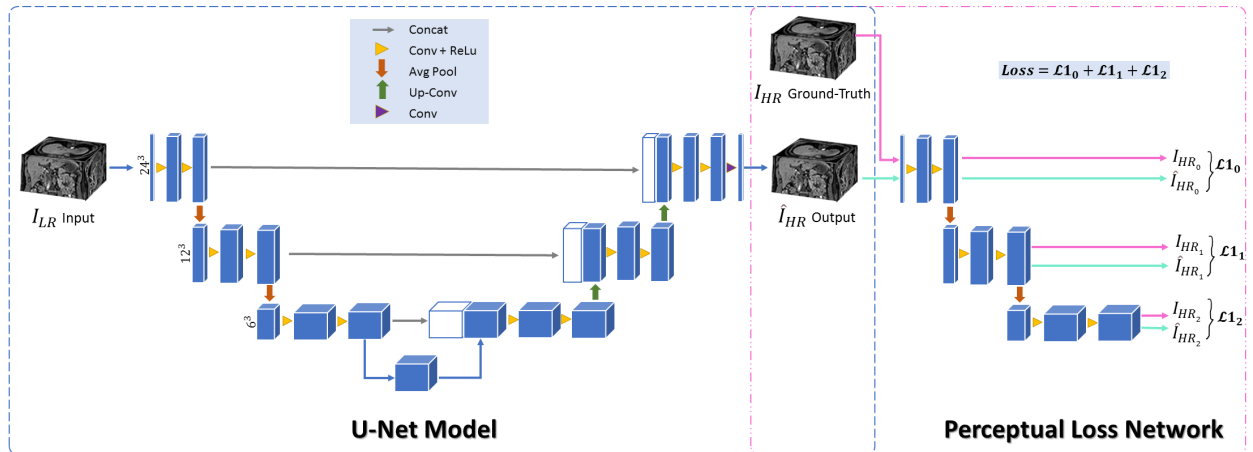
Concat
Conv + ReLu
Avg Pool
Up-Conv
Conv

$I_{HR}$ Ground-Truth

$Loss = \mathcal{L}1_0 + \mathcal{L}1_1 + \mathcal{L}1_2$

$24^3$

$I_{LR}$ Input

$12^3$

$6^3$

$\hat{I}_{HR}$ Output

$I_{HR_0}$
$\hat{I}_{HR_0}$
$\mathcal{L}1_0$

$I_{HR_1}$
$\hat{I}_{HR_1}$
$\mathcal{L}1_1$

$I_{HR_2}$
$\hat{I}_{HR_2}$
$\mathcal{L}1_2$

U-Net Model

Perceptual Loss Network